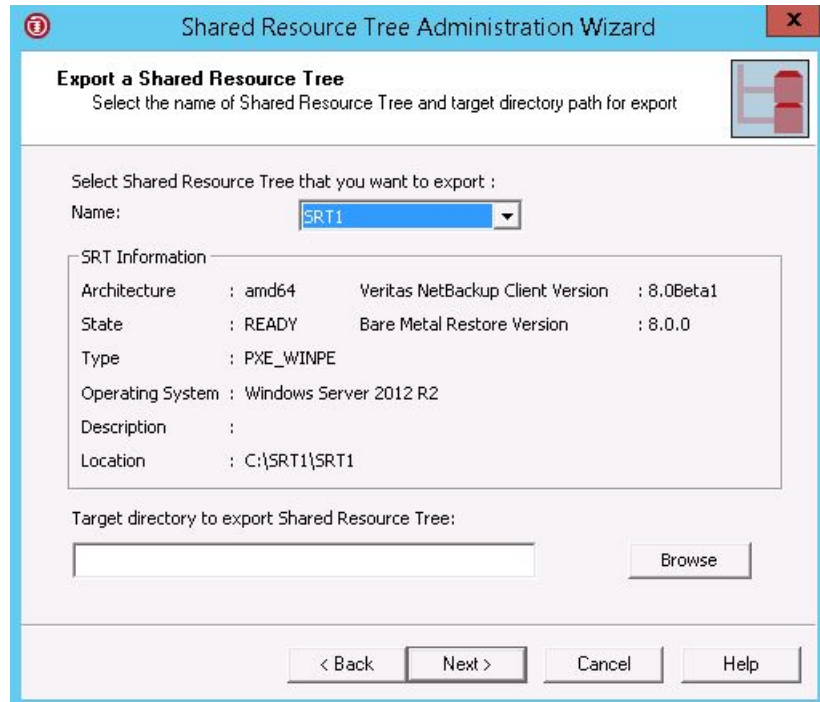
Shared Resource Tree Administration Wizard

x

Export a Shared Resource Tree
Select the name of Shared Resource Tree and target directory path for export

Select Shared Resource Tree that you want to export :
Name: SRT1

SRT Information

| | | | |
|---|---|---|---|
| Architecture | : amd64 | Veritas NetBackup Client Version | : 8.0Beta1 |
| State | : READY | Bare Metal Restore Version | : 8.0.0 |
| Type | : PXE_WINPE | | |
| Operating System | : Windows Server 2012 R2 | | |
| Description | : | | |
| Location | : C:\SRT1\SRT1 | | |

Target directory to export Shared Resource Tree:

Browse

< Back Next > Cancel Help